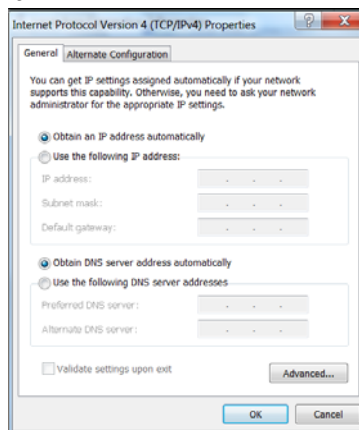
Internet Protocol Version 4 (TCP/IPv4) Properties

?

General

Alternate Configuration

You can get IP settings assigned automatically if your network supports this capability. Otherwise, you need to ask your network administrator for the appropriate IP settings.

Obtain an IP address automatically

Use the following IP address:

IP address:

Subnet mask:

Default gateway:

Obtain DNS server address automatically

Use the following DNS server addresses

Preferred DNS server:

Alternate DNS server:

Validate settings upon exit

Advanced...

OK

Cancel